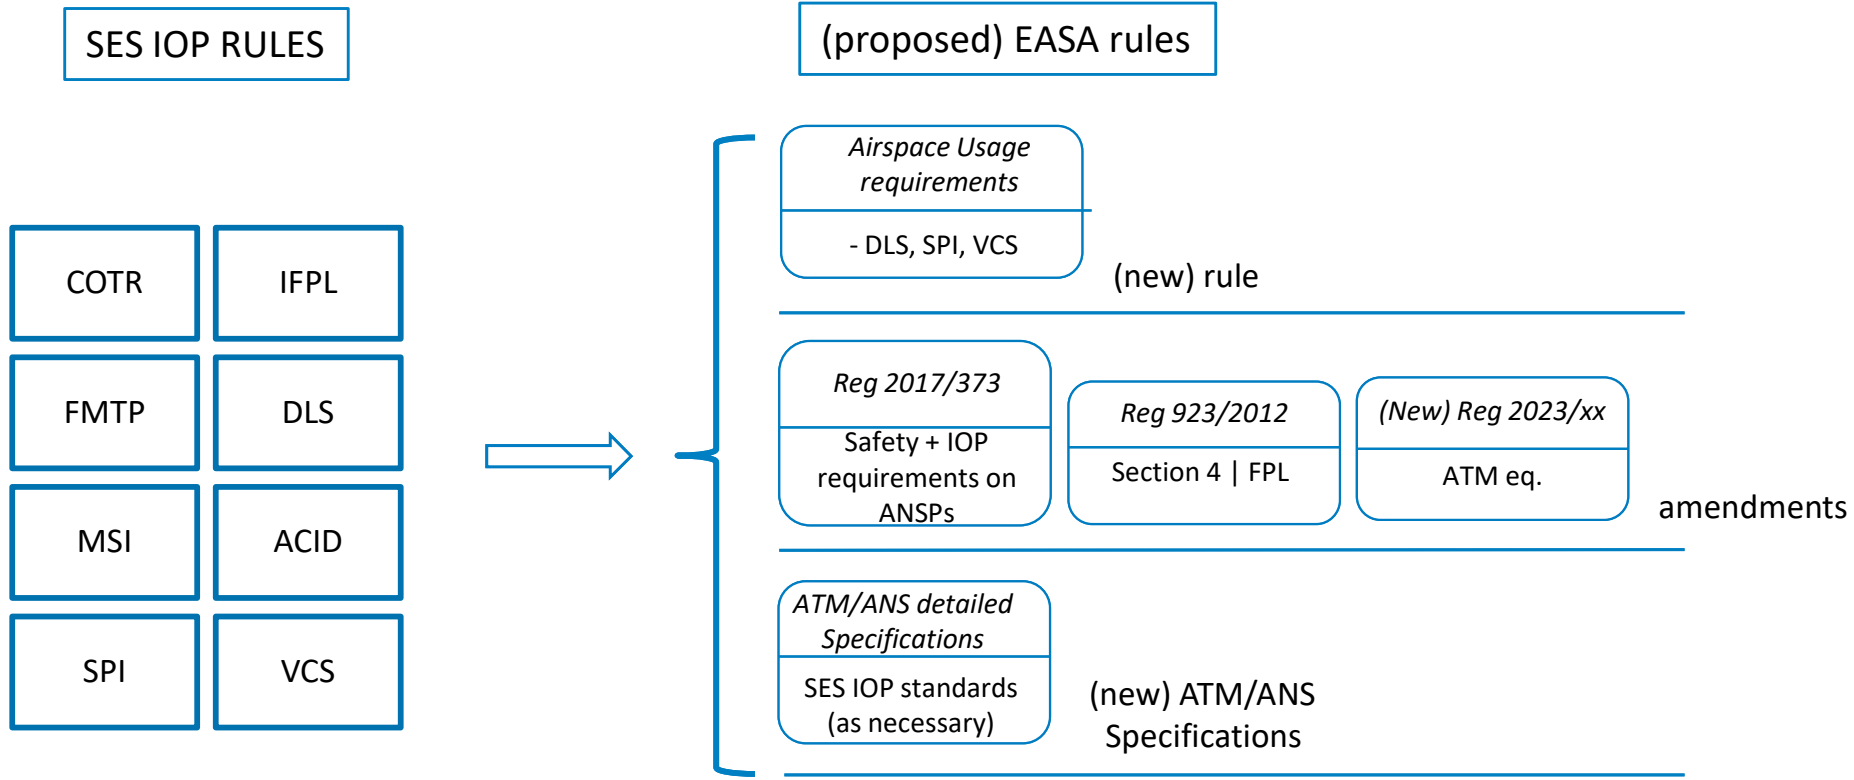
SES IOP RULES

(proposed) EASA rules

COTR

IFPL

FMTP

DLS

MSI

ACID

SPI

VCS

*Airspace Usage requirements*

- DLS, SPI, VCS

(new) rule

*Reg 2017/373*

Safety + IOP requirements on ANSPs

*Reg 923/2012*

Section 4 | FPL

*(New) Reg 2023/xx*

ATM eq.

amendments

*ATM/ANS detailed Specifications*

SES IOP standards (as necessary)

(new) ATM/ANS Specifications